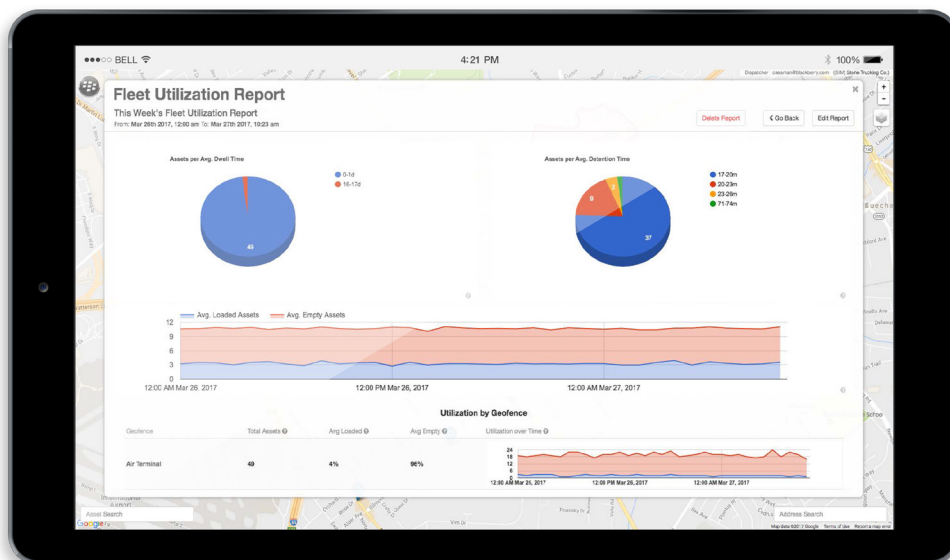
●●●○○ BELL

4:21 PM

100%

Dispatcher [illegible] (SWE State Trucking Co.)

Fleet Utilization Report

This Week's Fleet Utilization Report

From: Mar 26th 2017, 12:00 am To: Mar 27th 2017, 10:23 am

Delete Report

Go Back

Edit Report

Assets per Avg. Dwell Time

0-1d

16-17d

48

Assets per Avg. Detention Time

17-20m

20-23m

23-26m

71-74m

9

2

37

Avg. Loaded Assets

Avg. Empty Assets

12

9

6

3

0

12:00 AM Mar 26, 2017

12:00 PM Mar 26, 2017

12:00 AM Mar 27, 2017

Utilization by Geofence

| Geofence | Total Assets | Avg Loaded | Avg Empty | Utilization over Time |
|---|---|---|---|---|
| Air Terminal | 49 | 4% | 96% | 24 18 12 6 0 12:00 AM Mar 26, 2017 12:00 PM Mar 26, 2017 12:00 AM Mar 27, 2017 |

Asset Search

Address Search

Google

Map data ©2017 Google Terms of Use Report a map error